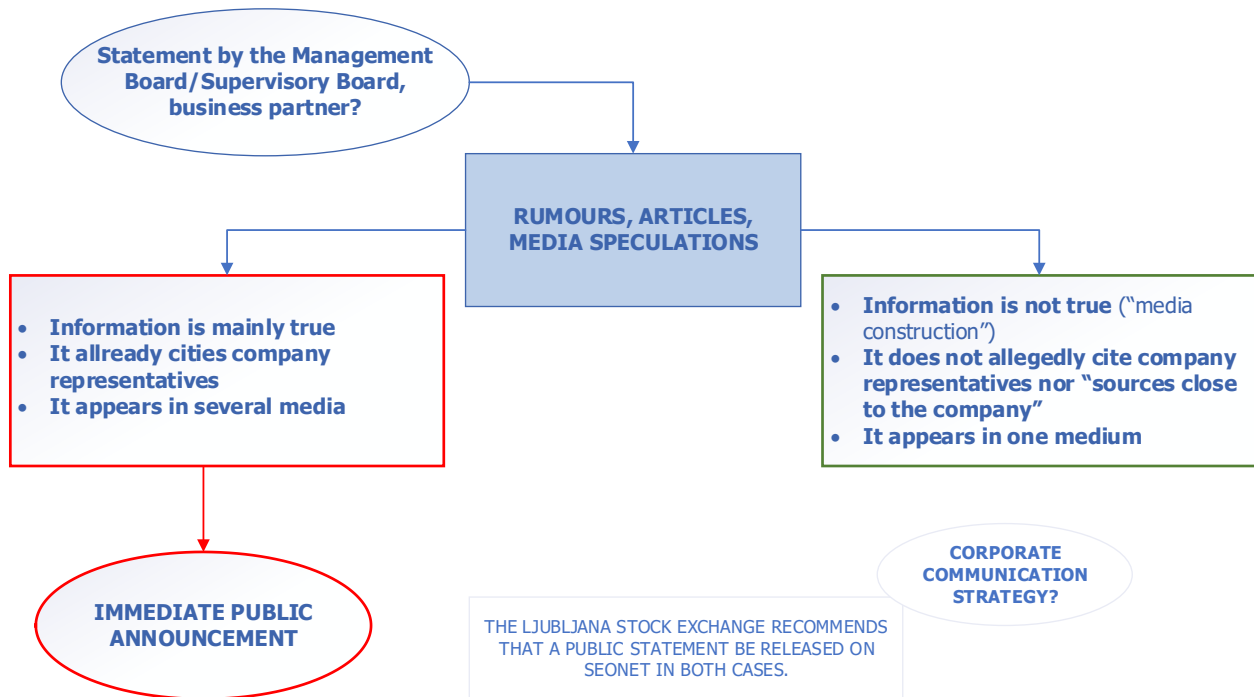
Statement by the Management Board/Supervisory Board, business partner?

RUMOURS, ARTICLES, MEDIA SPECULATIONS

- Information is mainly true
- It allready cities company representatives
- It appears in several media

- Information is not true ("media construction")
- It does not allegedly cite company representatives nor "sources close to the company"
- It appears in one medium

IMMEDIATE PUBLIC ANNOUNCEMENT

CORPORATE COMMUNICATION STRATEGY?

THE LJUBLJANA STOCK EXCHANGE RECOMMENDS THAT A PUBLIC STATEMENT BE RELEASED ON SEONET IN BOTH CASES.